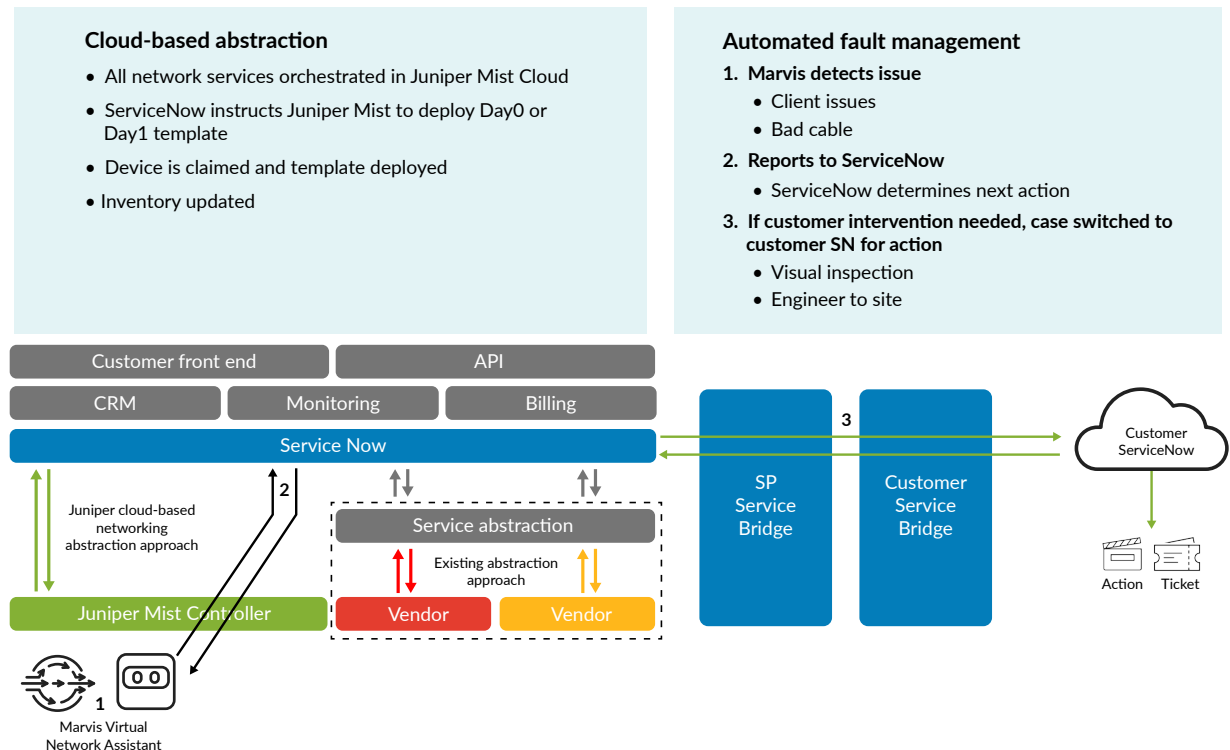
Cloud-based abstraction

- All network services orchestrated in Juniper Mist Cloud
- ServiceNow instructs Juniper Mist to deploy Day0 or Day1 template
- Device is claimed and template deployed
- Inventory updated

Automated fault management

1. Marvis detects issue
- Client issues
- Bad cable
2. Reports to ServiceNow
- ServiceNow determines next action
3. If customer intervention needed, case switched to customer SN for action
- Visual inspection
- Engineer to site

Customer front end
API
CRM
Monitoring
Billing
Service Now
Juniper cloud-based networking abstraction approach
2
Service abstraction
Existing abstraction approach
Juniper Mist Controller
Vendor
Vendor
SP Service Bridge
Customer Service Bridge
3
Customer ServiceNow
Action
Ticket
1
Marvis Virtual Network Assistant